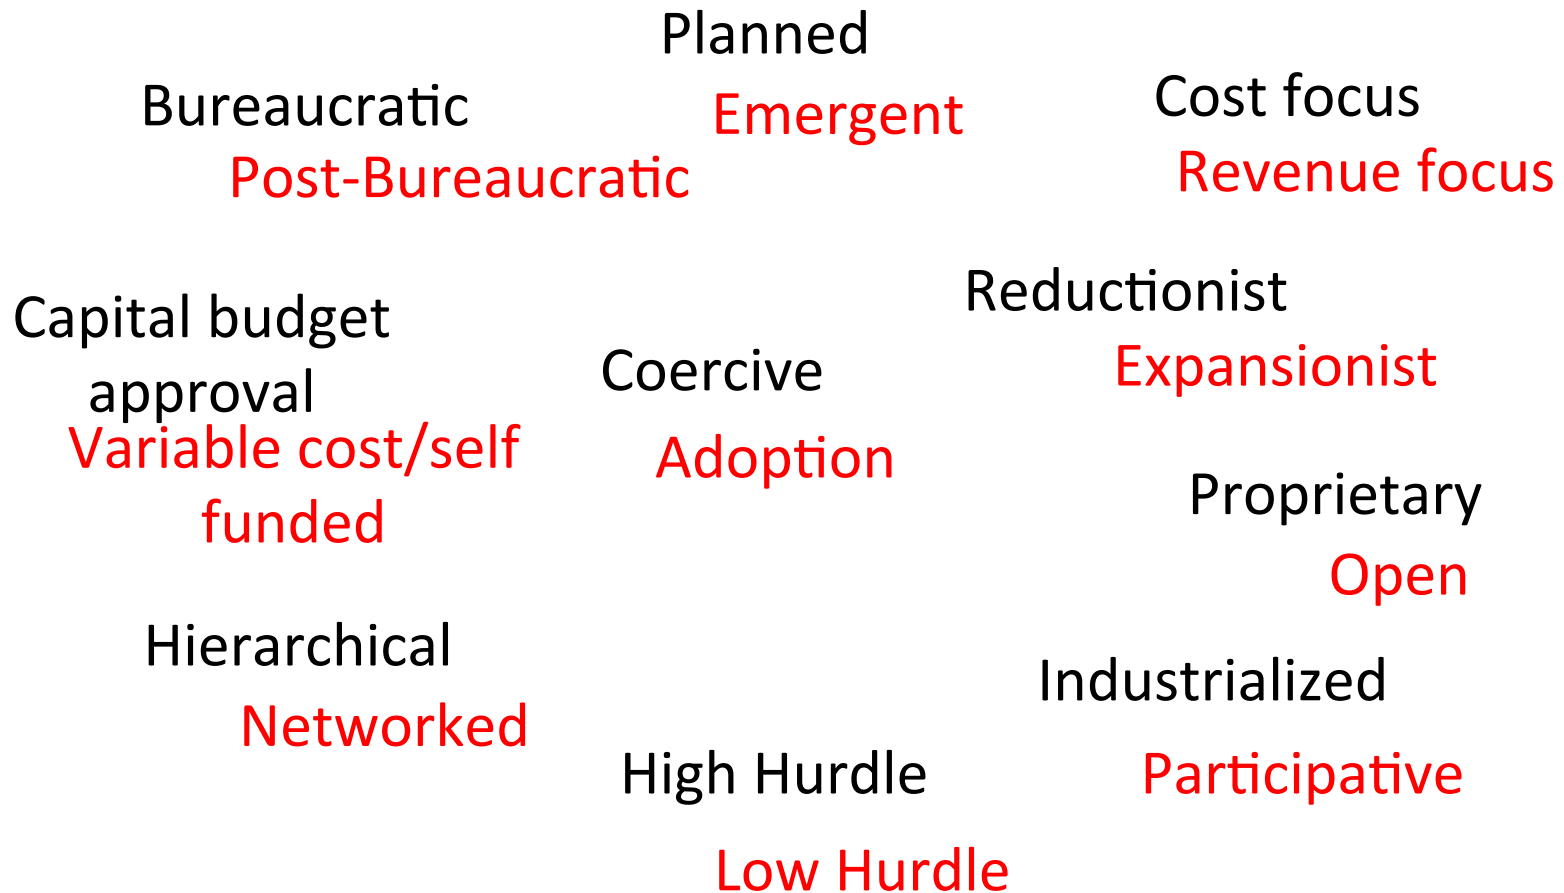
Planned

Emergent

Bureaucratic

Post-Bureaucratic

Cost focus

Revenue focus

Reductionist

Expansionist

Capital budget approval

Variable cost/self funded

Coercive

Adoption

Proprietary

Open

Hierarchical

Networked

Industrialized

Participative

High Hurdle

Low Hurdle